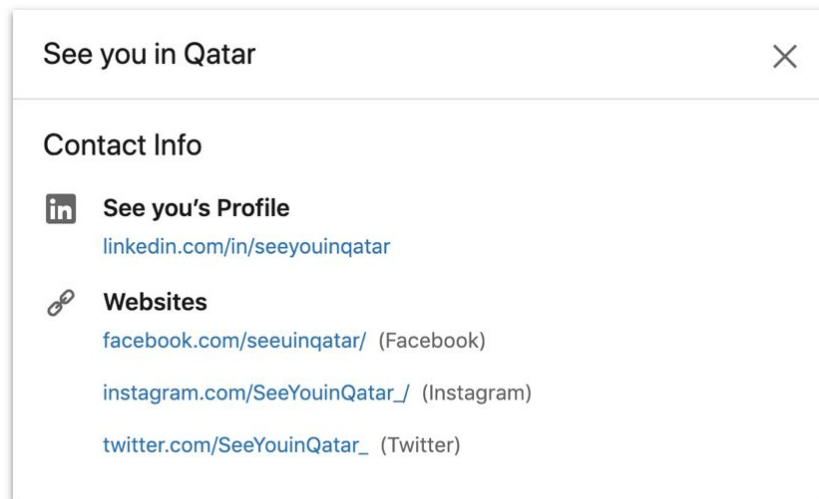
See you in Qatar

Contact Info

in

See you's Profile
linkedin.com/in/seeyouinqatar

Websites
facebook.com/seeuinqatar/ (Facebook)

instagram.com/SeeYouinQatar_/ (Instagram)

twitter.com/SeeYouinQatar_ (Twitter)